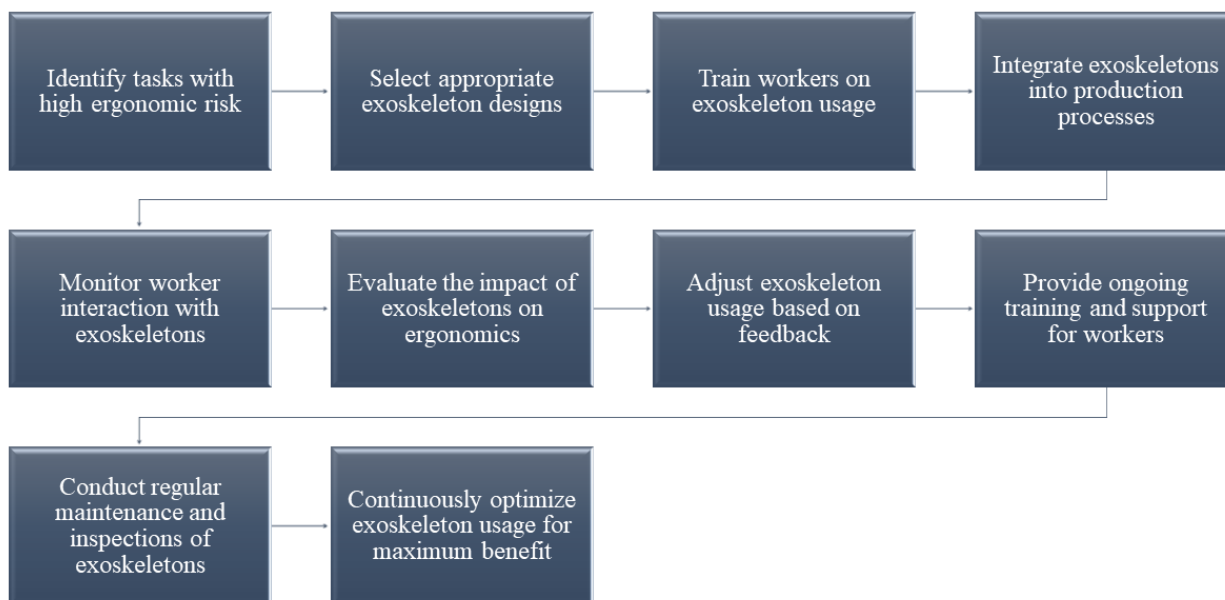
Identify tasks with high ergonomic risk

Select appropriate exoskeleton designs

Train workers on exoskeleton usage

Integrate exoskeletons into production processes

Monitor worker interaction with exoskeletons

Evaluate the impact of exoskeletons on ergonomics

Adjust exoskeleton usage based on feedback

Provide ongoing training and support for workers

Conduct regular maintenance and inspections of exoskeletons

Continuously optimize exoskeleton usage for maximum benefit